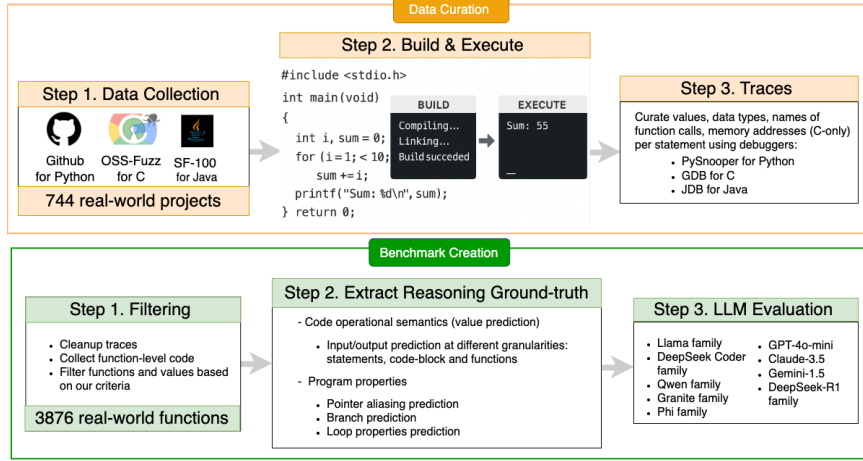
Data Curation

Step 1. Data Collection

Github for Python

OSS-Fuzz for C

SF-100 for Java

744 real-world projects

Step 2. Build & Execute

#include <stdio.h>
int main(void)
{
  int i, sum = 0;
  for (i = 1; < 10;
    sum += i;
  printf("Sum: %d\n", sum);
} return 0;

BUILD
Compiling...
Linking...
Build succeded

EXECUTE
Sum: 55
_

Step 3. Traces

Curate values, data types, names of function calls, memory addresses (C-only) per statement using debuggers:
• PySnooper for Python
• GDB for C
• JDB for Java

Benchmark Creation

Step 1. Filtering

• Cleanup traces
• Collect function-level code
• Filter functions and values based on our criteria

3876 real-world functions

Step 2. Extract Reasoning Ground-truth

- Code operational semantics (value prediction)
• Input/output prediction at different granularities: statements, code-block and functions

- Program properties
• Pointer aliasing prediction
• Branch prediction
• Loop properties prediction

Step 3. LLM Evaluation

• Llama family
• DeepSeek Coder family
• Qwen family
• Granite family
• Phi family

• GPT-4o-mini
• Claude-3.5
• Gemini-1.5
• DeepSeek-R1 family